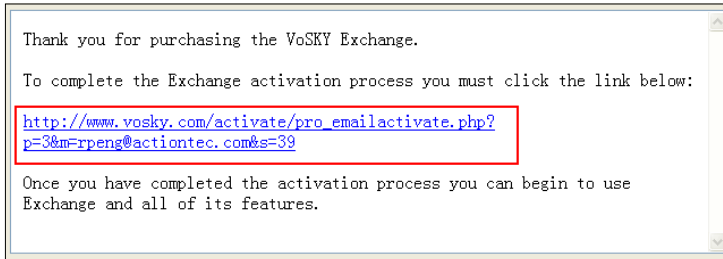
Thank you for purchasing the VoSKY Exchange.

To complete the Exchange activation process you must click the link below:

http://www.vosky.com/activate/pro_emailactivate.php?p=3&m=rpeng@actiontec.com&s=39

Once you have completed the activation process you can begin to use Exchange and all of its features.